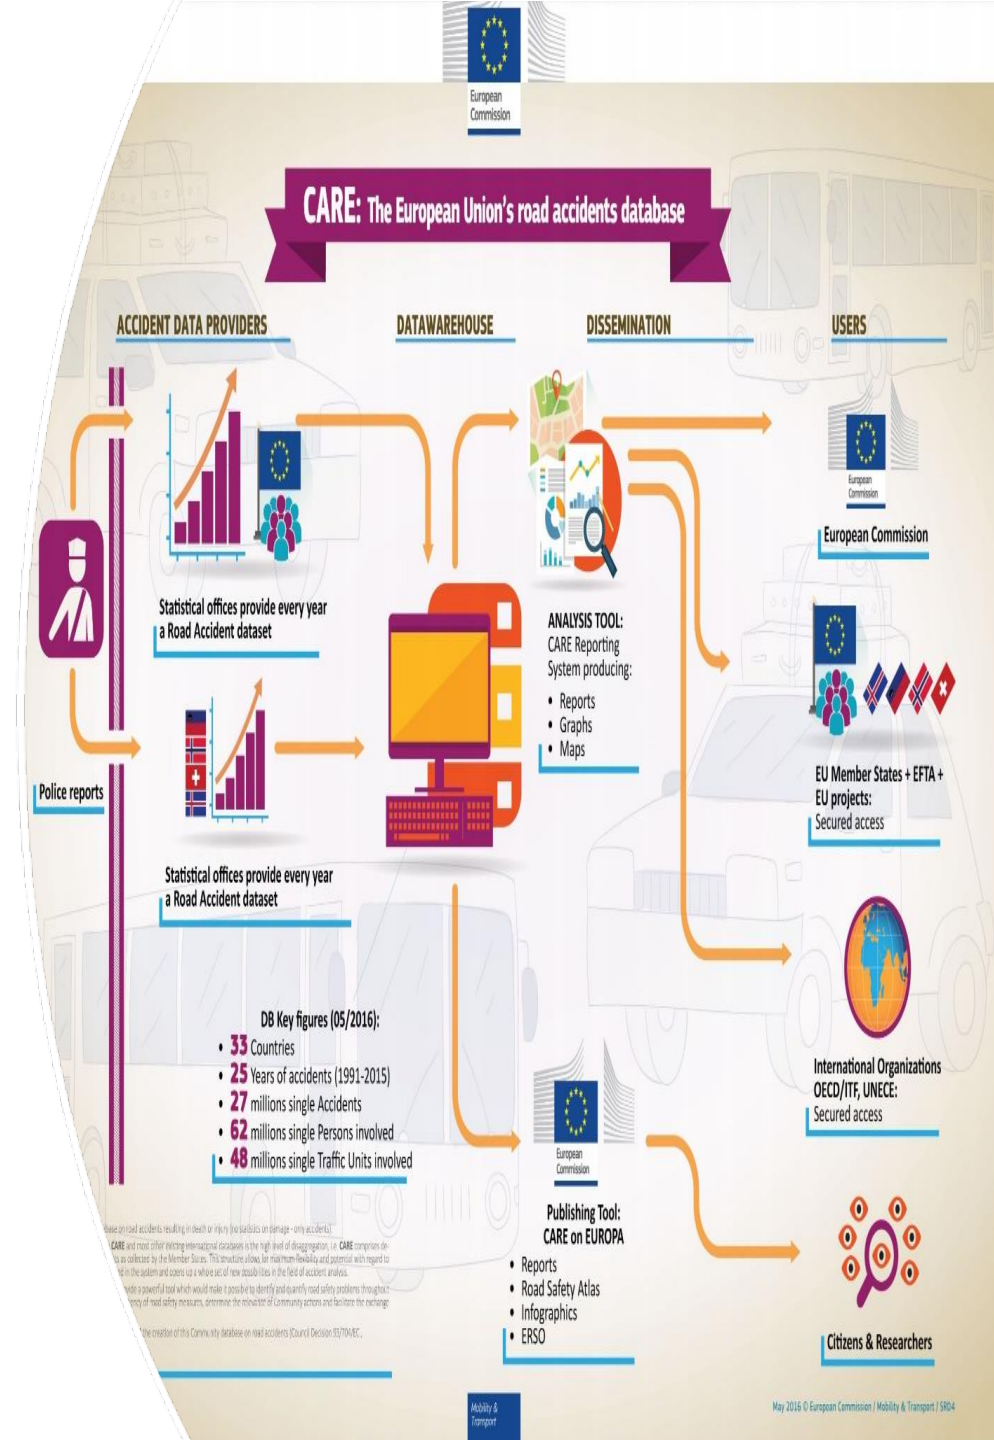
European Commission

CARE: The European Union's road accidents database

ACCIDENT DATA PROVIDERS

DATAWAREHOUSE

DISSEMINATION

USERS

Police reports

Statistical offices provide every year a Road Accident dataset

Statistical offices provide every year a Road Accident dataset

ANALYSIS TOOL: CARE Reporting System producing:
• Reports
• Graphs
• Maps

European Commission

European Commission

EU Member States + EFTA + EU projects: Secured access

International Organizations OECD/ITF, UNECE: Secured access

DB Key figures (05/2016):
• 33 Countries
• 25 Years of accidents (1991-2015)
• 27 millions single Accidents
• 62 millions single Persons involved
• 48 millions single Traffic Units involved

European Commission

Publishing Tool: CARE on EUROPA
• Reports
• Road Safety Atlas
• Infographics
• ERSO

Citizens & Researchers

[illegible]

Mobility & Transport

May 2016 © European Commission / Mobility & Transport / SRD4